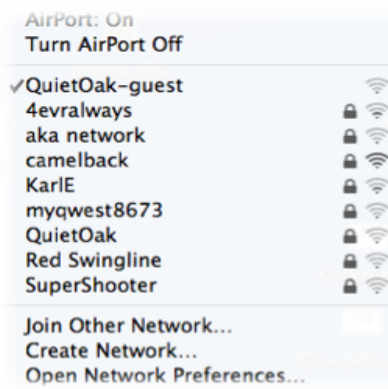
AirPort: On
Turn AirPort Off

✓QuietOak-guest
4evralways
aka network
camelback
KarlE
myqwest8673
QuietOak
Red Swingline
SuperShooter

Join Other Network...
Create Network...
Open Network Preferences...